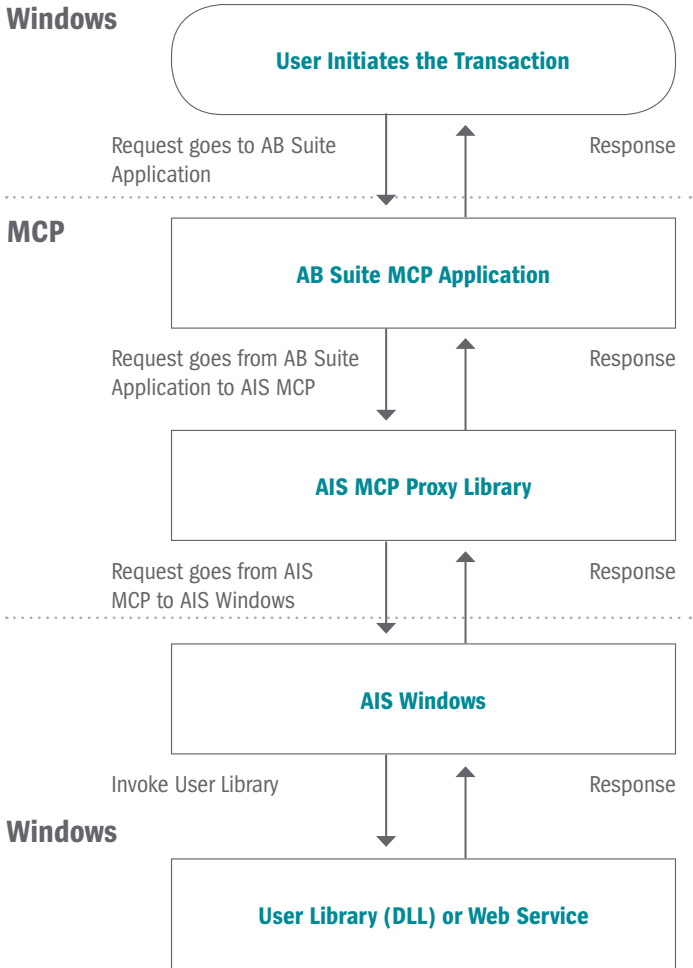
Windows

User Initiates the Transaction

Request goes to AB Suite Application

Response

MCP

AB Suite MCP Application

Request goes from AB Suite Application to AIS MCP

Response

AIS MCP Proxy Library

Request goes from AIS MCP to AIS Windows

Response

AIS Windows

Invoke User Library

Response

Windows

User Library (DLL) or Web Service